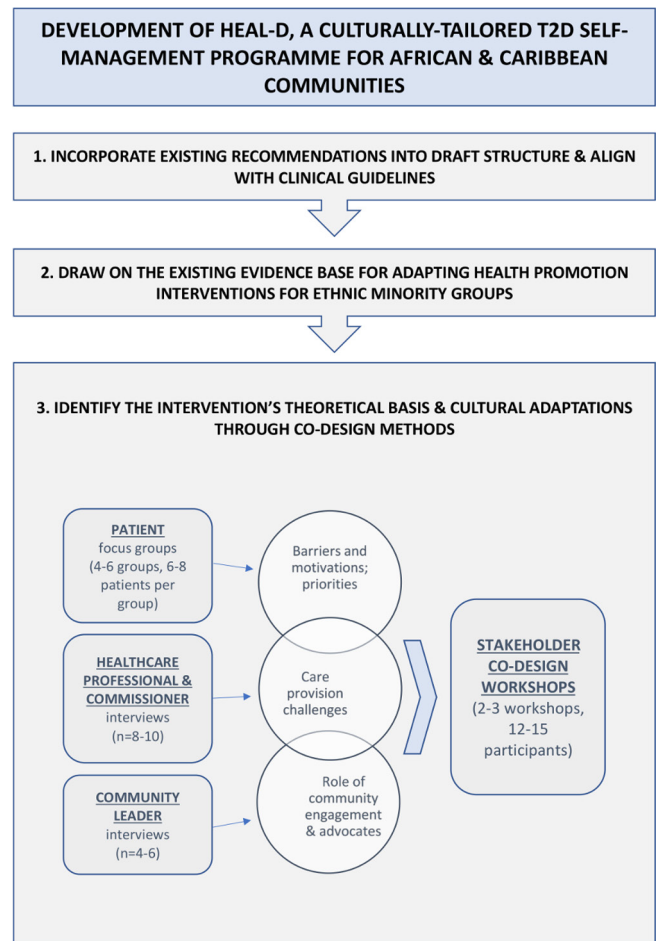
DEVELOPMENT OF HEAL-D, A CULTURALLY-TAILORED T2D SELF-MANAGEMENT PROGRAMME FOR AFRICAN & CARIBBEAN COMMUNITIES

1. INCORPORATE EXISTING RECOMMENDATIONS INTO DRAFT STRUCTURE & ALIGN WITH CLINICAL GUIDELINES

2. DRAW ON THE EXISTING EVIDENCE BASE FOR ADAPTING HEALTH PROMOTION INTERVENTIONS FOR ETHNIC MINORITY GROUPS

3. IDENTIFY THE INTERVENTION'S THEORETICAL BASIS & CULTURAL ADAPTATIONS THROUGH CO-DESIGN METHODS

PATIENT focus groups (4-6 groups, 6-8 patients per group)

Barriers and motivations; priorities

HEALTHCARE PROFESSIONAL & COMMISSIONER interviews (n=8-10)

Care provision challenges

COMMUNITY LEADER interviews (n=4-6)

Role of community engagement & advocates

STAKEHOLDER CO-DESIGN WORKSHOPS (2-3 workshops, 12-15 participants)